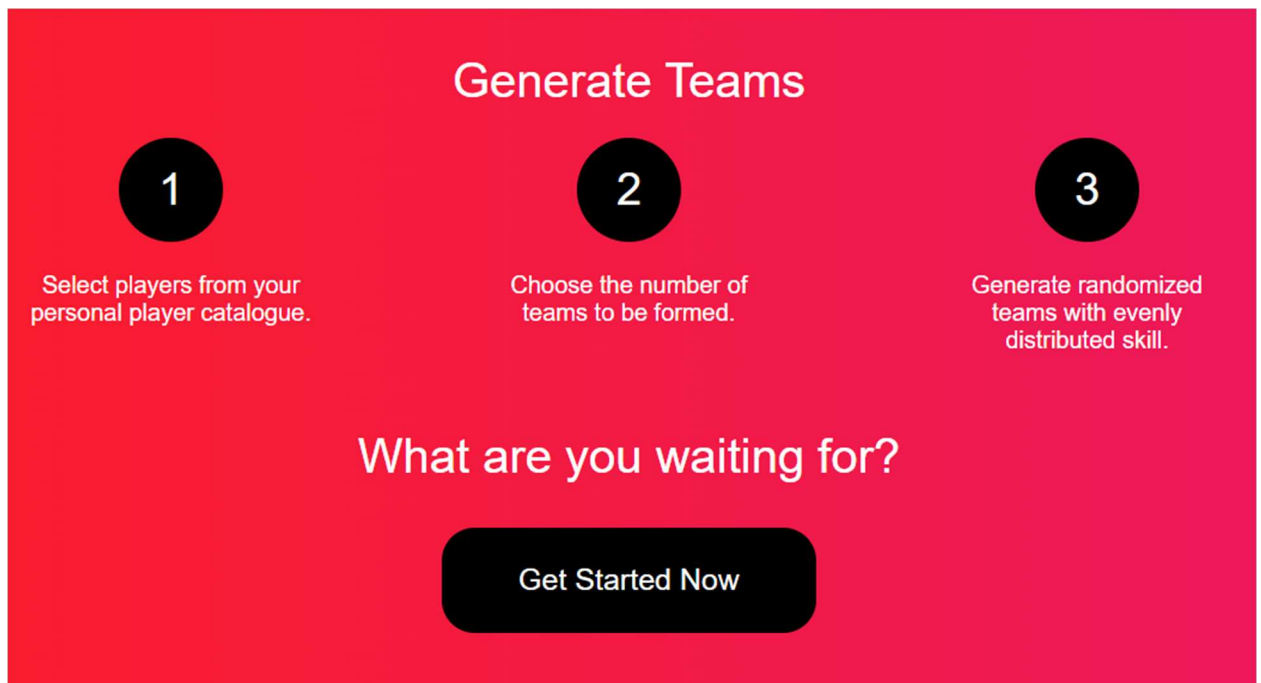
Generate Teams

1

Select players from your personal player catalogue.

2

Choose the number of teams to be formed.

3

Generate randomized teams with evenly distributed skill.

What are you waiting for?

Get Started Now